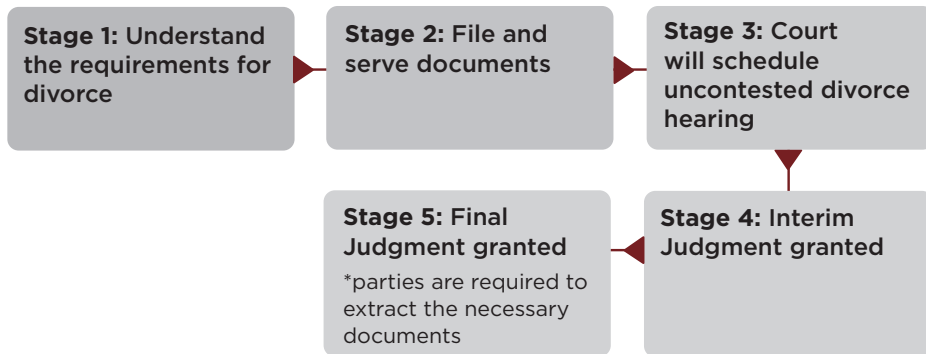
**Stage 1:** Understand the requirements for divorce

**Stage 2:** File and serve documents

**Stage 3:** Court will schedule uncontested divorce hearing

**Stage 4:** Interim Judgment granted

**Stage 5:** Final Judgment granted

*parties are required to extract the necessary documents